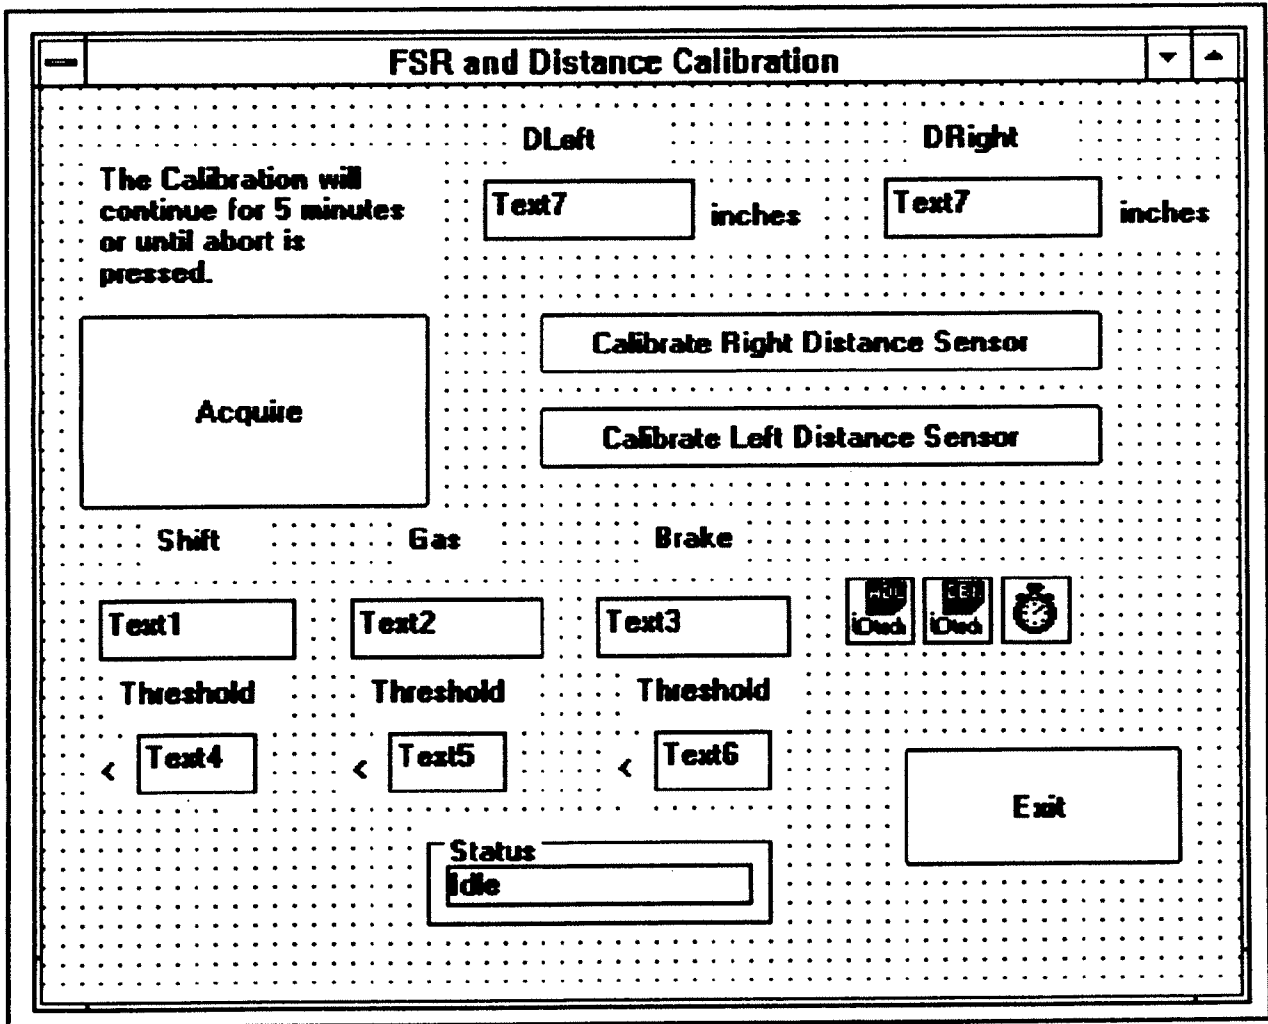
FSR and Distance Calibration

DLeft

DRight

The Calibration will continue for 5 minutes or until abort is pressed.

Text7

inches

Text7

inches

Calibrate Right Distance Sensor

Acquire

Calibrate Left Distance Sensor

Shift

Gas

Brake

Text1

Text2

Text3

iOtech

iOtech

Threshold

Threshold

Threshold

< Text4

< Text5

< Text6

Exit

Status

Idle